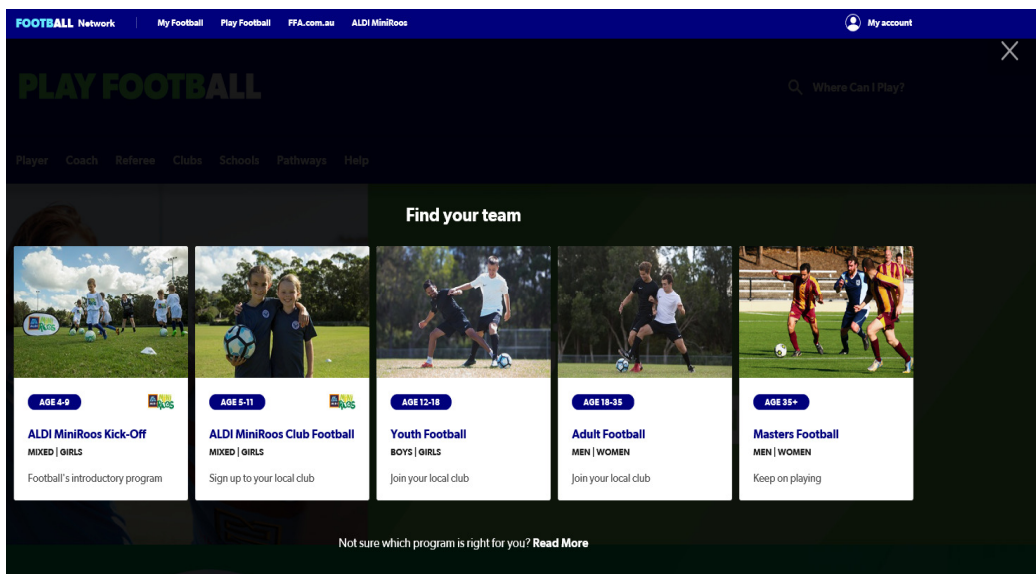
FOOTBALL Network My Football Play Football FFA.com.au ALDI MiniRoos My account

PLAY FOOTBALL

Where Can I Play?

Player Coach Referee Clubs Schools Pathways Help

Find your team

AGE 4-9
ALDI MiniRoos Kick-Off
MIXED | GIRLS
Football's introductory program

AGE 5-11
ALDI MiniRoos Club Football
MIXED | GIRLS
Sign up to your local club

AGE 12-18
Youth Football
BOYS | GIRLS
Join your local club

AGE 18-35
Adult Football
MEN | WOMEN
Join your local club

AGE 35+
Masters Football
MEN | WOMEN
Keep on playing

Not sure which program is right for you? Read More